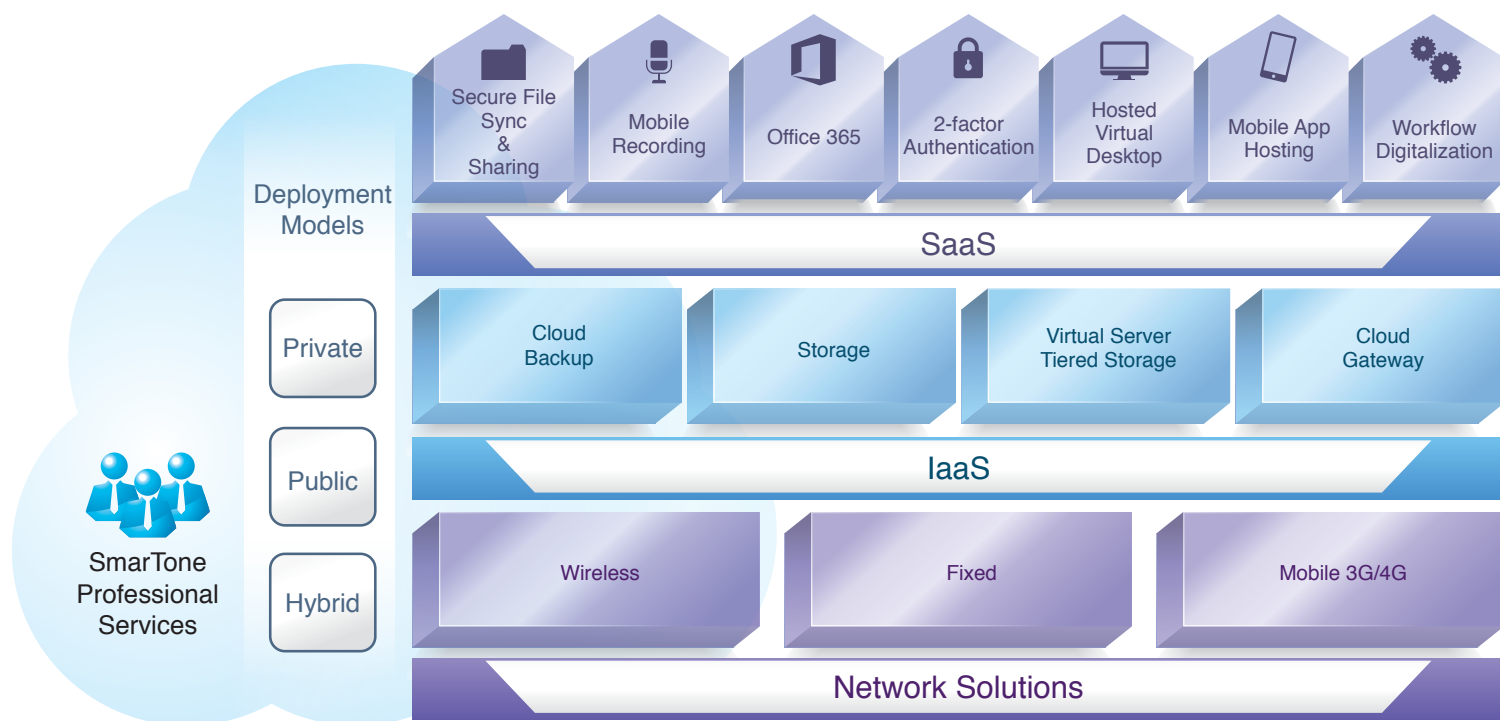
Secure File Sync & Sharing

Mobile Recording

Office 365

2-factor Authentication

Hosted Virtual Desktop

Mobile App Hosting

Workflow Digitalization

Deployment Models

SaaS

Private

Cloud Backup

Storage

Virtual Server Tiered Storage

Cloud Gateway

Public

IaaS

Hybrid

Wireless

Fixed

Mobile 3G/4G

SmarTone Professional Services

Network Solutions